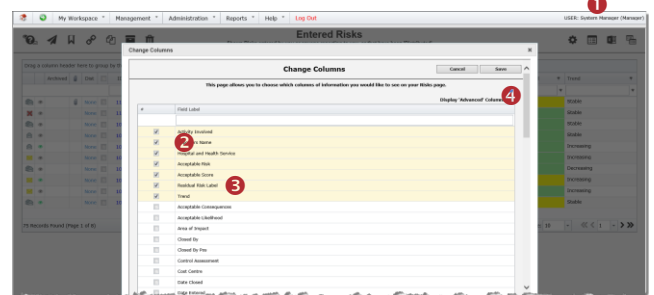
My Workspace Management Administration Reports Help Log Out

USER: System Manager (Manager)

1

Entered Risks

Change Columns

Change Columns

Cancel Save

This page allows you to choose which columns of information you would like to see on your Risks page.

Display 'Advanced' Columns

4

#

Field Label

Activity Involved

2

Hospital and Health Service

Acceptable Risk

Acceptable Score

Residual Risk Label

3

Trend

Acceptable Consequences

Acceptable Likelihood

Area of Impact

Closed By

Closed By Pos

Control Assessment

Cost Centre

Date Closed

Date Entered

Trend

Stable

Stable

Stable

Stable

Increasing

Stable

Increasing

Decreasing

Increasing

Increasing

Stable

Stable

75 Records Found (Page 1 of 8)

15

1